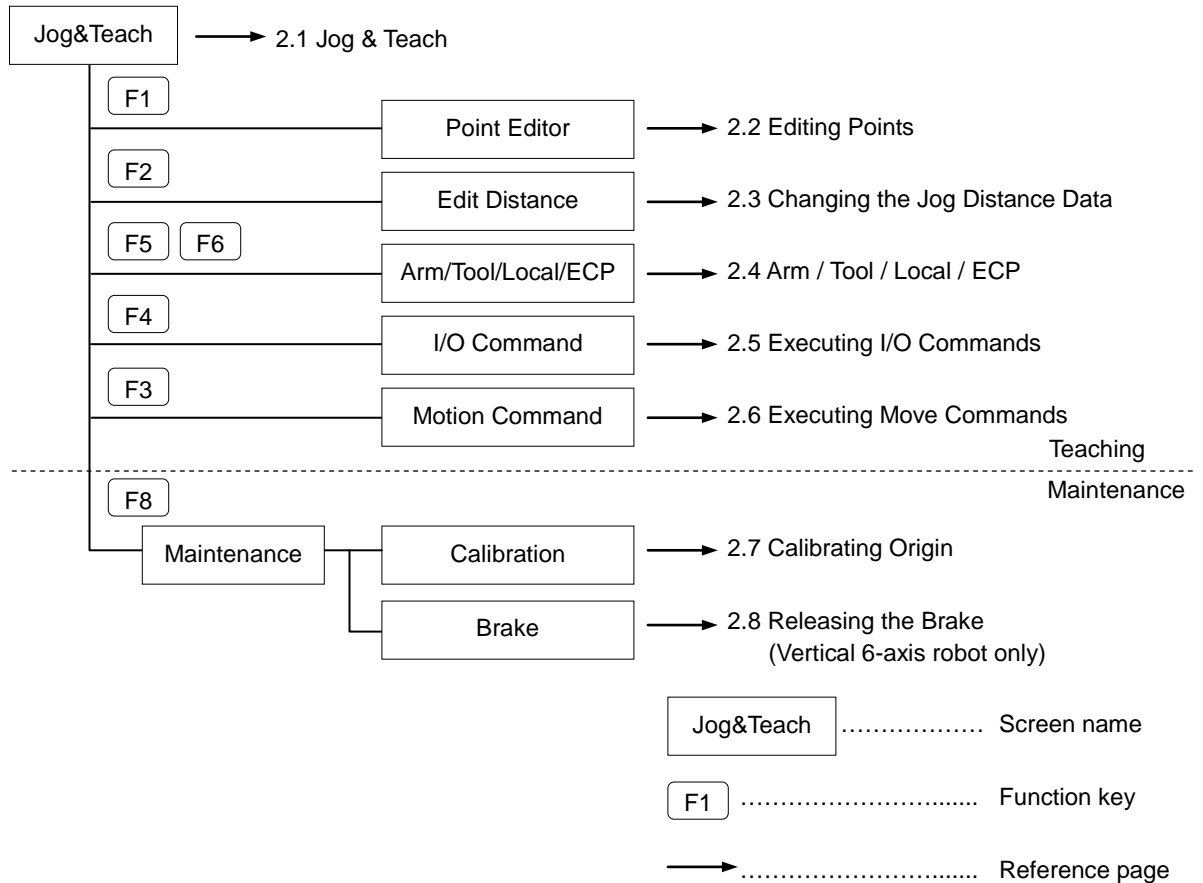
Jog&Teach → 2.1 Jog & Teach

F1
Point Editor → 2.2 Editing Points

F2
Edit Distance → 2.3 Changing the Jog Distance Data

F5 F6
Arm/Tool/Local/ECP → 2.4 Arm / Tool / Local / ECP

F4
I/O Command → 2.5 Executing I/O Commands

F3
Motion Command → 2.6 Executing Move Commands

Teaching

Maintenance

F8
Maintenance
Calibration → 2.7 Calibrating Origin
Brake → 2.8 Releasing the Brake (Vertical 6-axis robot only)

Jog&Teach ……………… Screen name

F1 ……………………..... Function key

→……………………..... Reference page